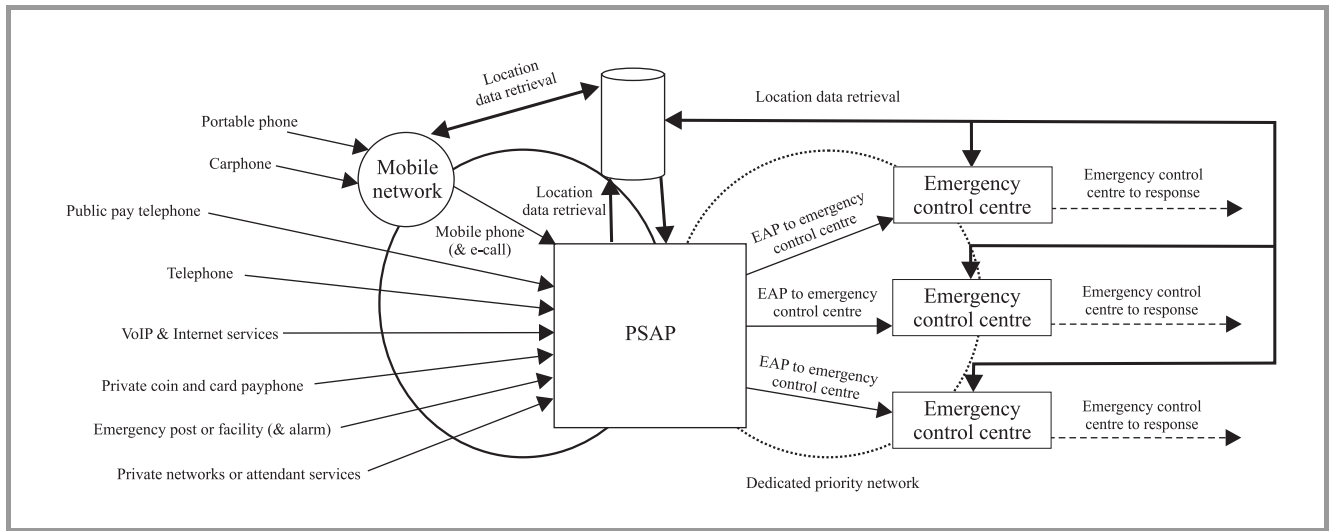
Location data retrieval

Location data retrieval

Portable phone

Carphone

Mobile network

Public pay telephone

Location data retrieval

Mobile phone (& e-call)

Telephone

VoIP & Internet services

Private coin and card payphone

Emergency post or facility (& alarm)

Private networks or attendant services

PSAP

EAP to emergency control centre

EAP to emergency control centre

EAP to emergency control centre

Emergency control centre

Emergency control centre

Emergency control centre

Emergency control centre to response

Emergency control centre to response

Emergency control centre to response

Dedicated priority network